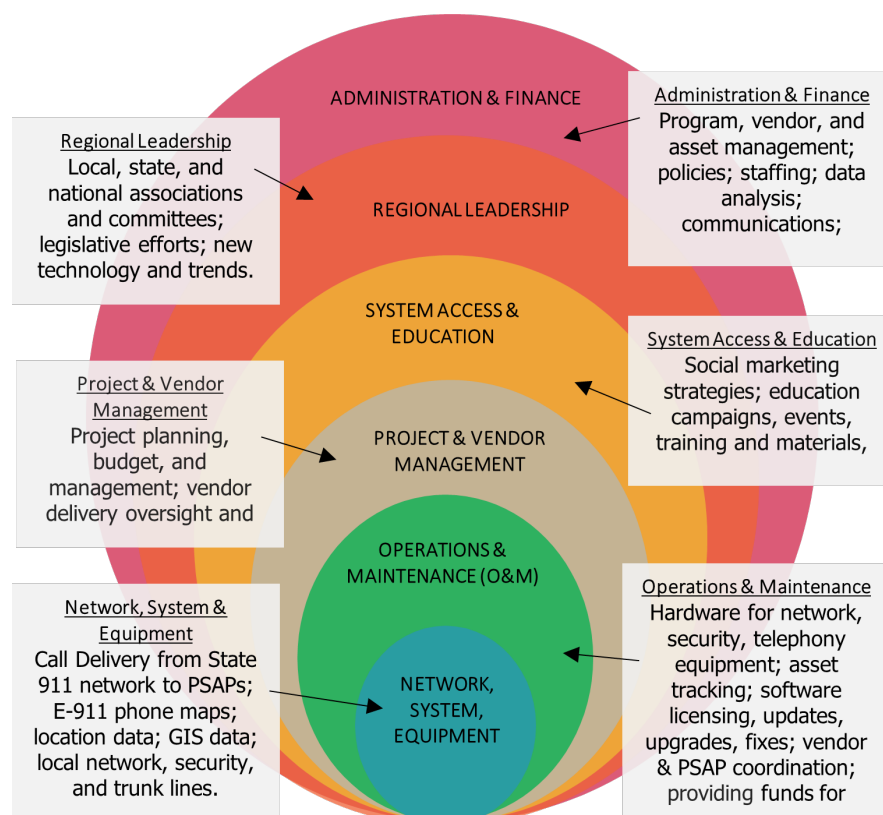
ADMINISTRATION & FINANCE

Administration & Finance
Program, vendor, and asset management; policies; staffing; data analysis; communications;

Regional Leadership
Local, state, and national associations and committees; legislative efforts; new technology and trends.

REGIONAL LEADERSHIP

SYSTEM ACCESS & EDUCATION

System Access & Education
Social marketing strategies; education campaigns, events, training and materials,

Project & Vendor Management
Project planning, budget, and management; vendor delivery oversight and

PROJECT & VENDOR MANAGEMENT

OPERATIONS & MAINTENANCE (O&M)

Operations & Maintenance
Hardware for network, security, telephony equipment; asset tracking; software licensing, updates, upgrades, fixes; vendor & PSAP coordination; providing funds for

Network, System & Equipment
Call Delivery from State 911 network to PSAPs; E-911 phone maps; location data; GIS data; local network, security, and trunk lines.

NETWORK, SYSTEM, EQUIPMENT